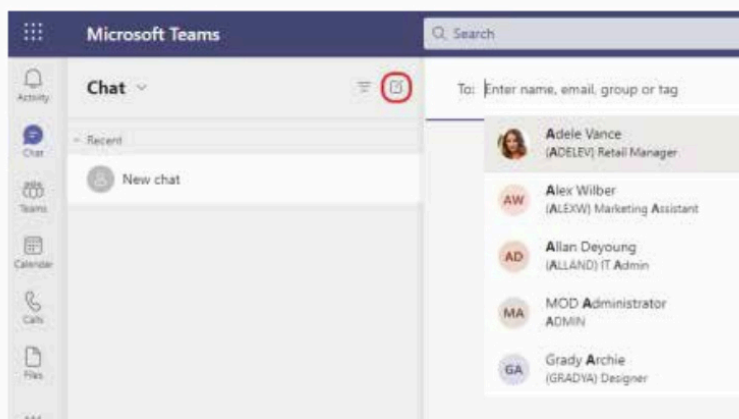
Microsoft Teams

Search

Activity

Chat

Teams

Calendar

Calls

Files

Chat

Recent

New chat

To: Enter name, email, group or tag

Adele Vance
(ADELEV) Retail Manager

AW
Alex Wilber
(ALEXW) Marketing Assistant

AD
Allan Deyoung
(ALLAND) IT Admin

MA
MOD Administrator
ADMIN

GA
Grady Archie
(GRADYA) Designer